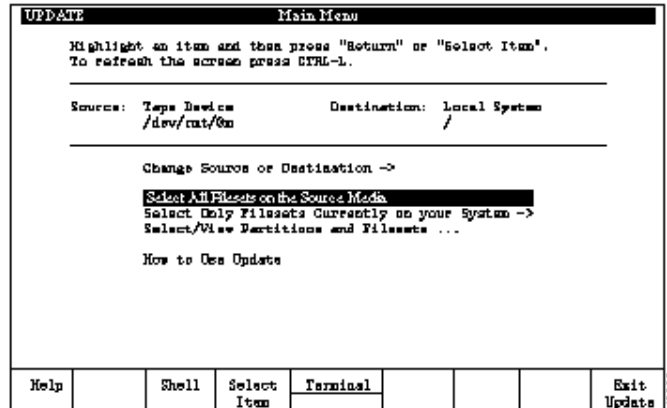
UPDATE Main Menu

Highlight an item and then press "Return" or "Select Item". To refresh the screen press CTRL-L.

Source: Tape Device /dev/rmt/0m

Destination: Local System /

Change Source or Destination ->

Select All Filesets on the Source Media

Select Only Filesets Currently on your System ->

Select/View Partitions and Filesets ...

How to Use Update

| Help | | Shell | Select Item | Terminal | | | | | Exit Update |
|---|---|---|---|---|---|---|---|---|---|